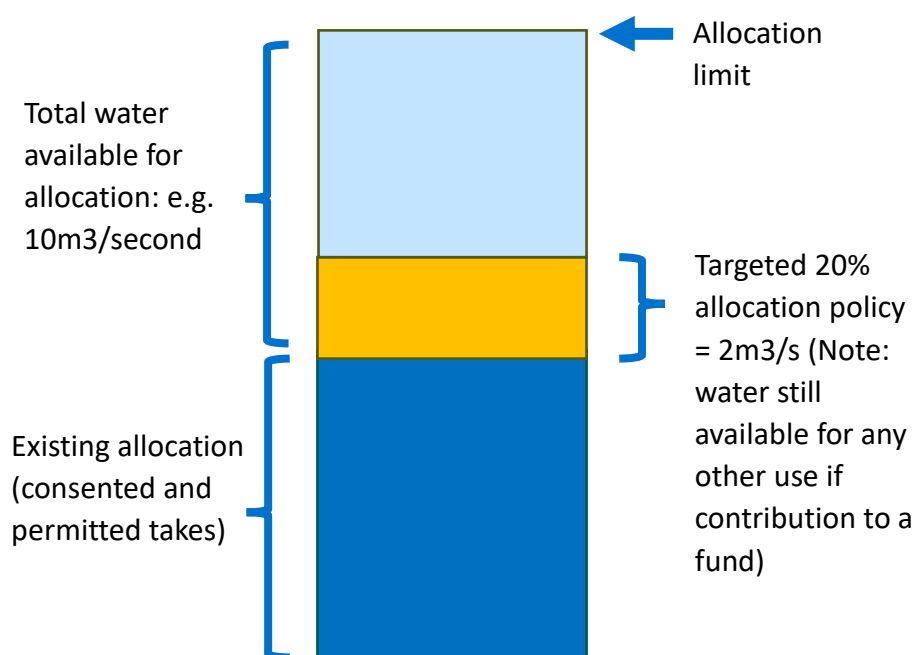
Allocation limit

Total water available for allocation: e.g. 10m3/second

Targeted 20% allocation policy = 2m3/s (Note: water still available for any other use if contribution to a fund)

Existing allocation (consented and permitted takes)